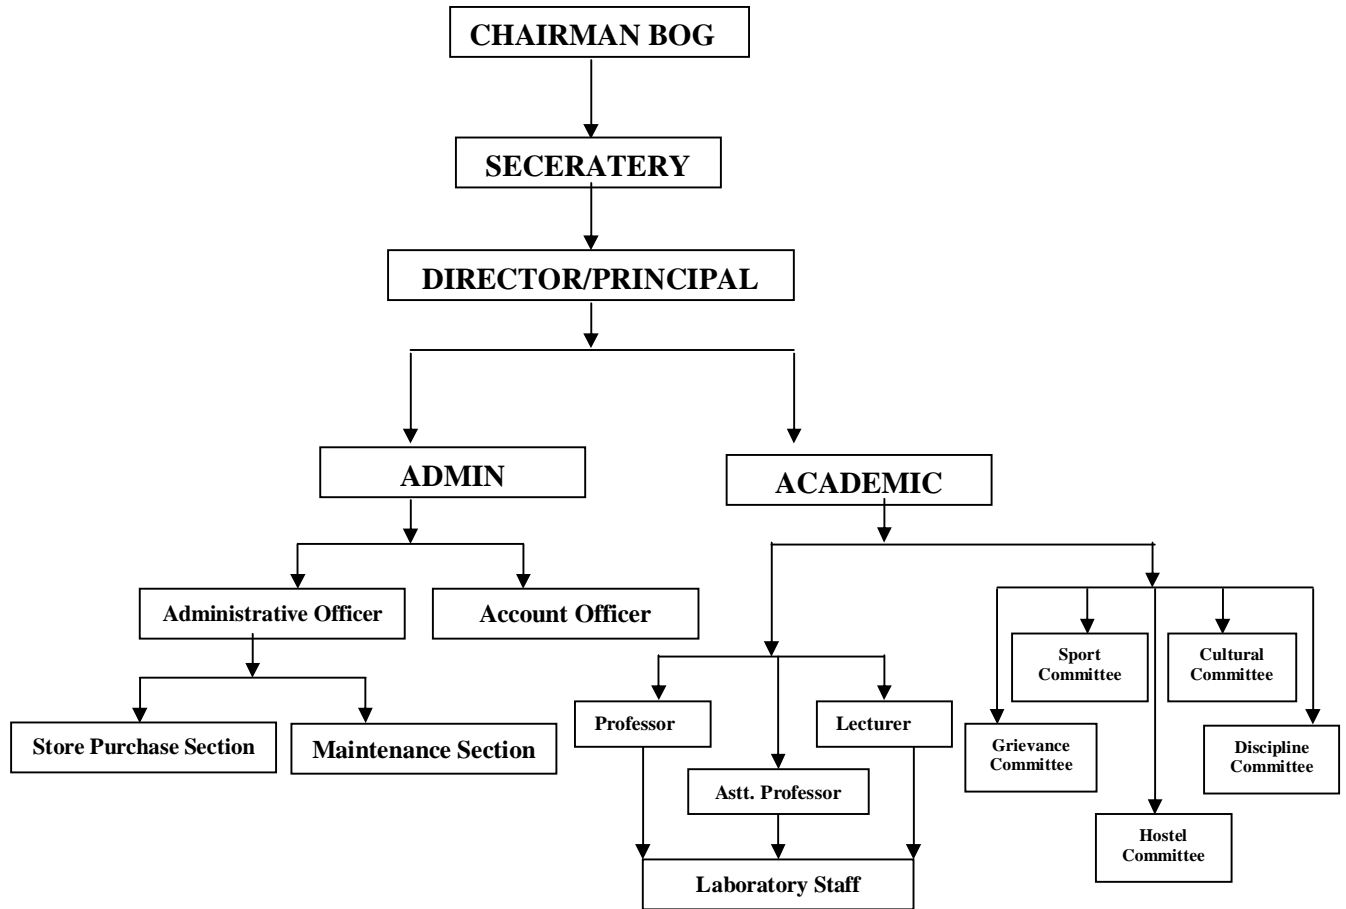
CHAIRMAN BOG

SECERATERY

DIRECTOR/PRINCIPAL

ADMIN

ACADEMIC

Administrative Officer

Account Officer

Store Purchase Section

Maintenance Section

Sport Committee

Cultural Committee

Professor

Lecturer

Grievance Committee

Discipline Committee

Astt. Professor

Hostel Committee

Laboratory Staff